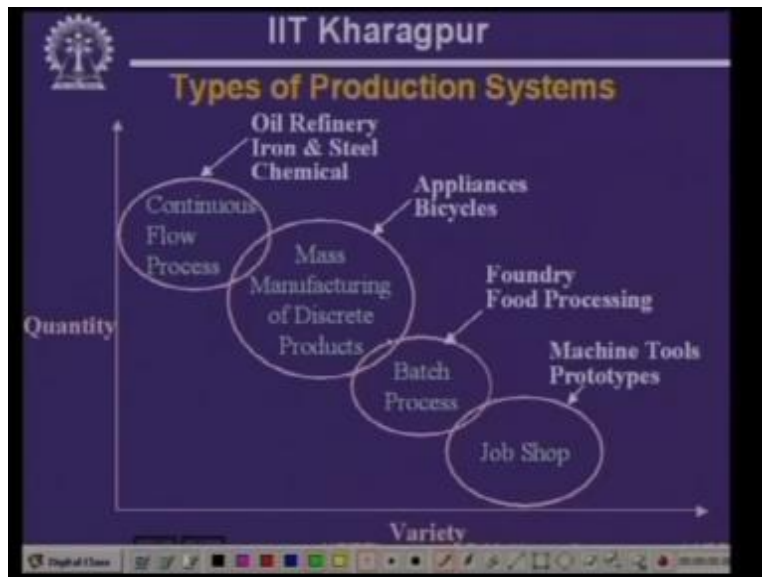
IIT Kharagpur

Types of Production Systems

Oil Refinery
Iron & Steel
Chemical

Continuous Flow Process

Appliances
Bicycles

Mass Manufacturing of Discrete Products

Foundry
Food Processing

Batch Process

Machine Tools
Prototypes

Job Shop

Quantity

Variety

Digital Class